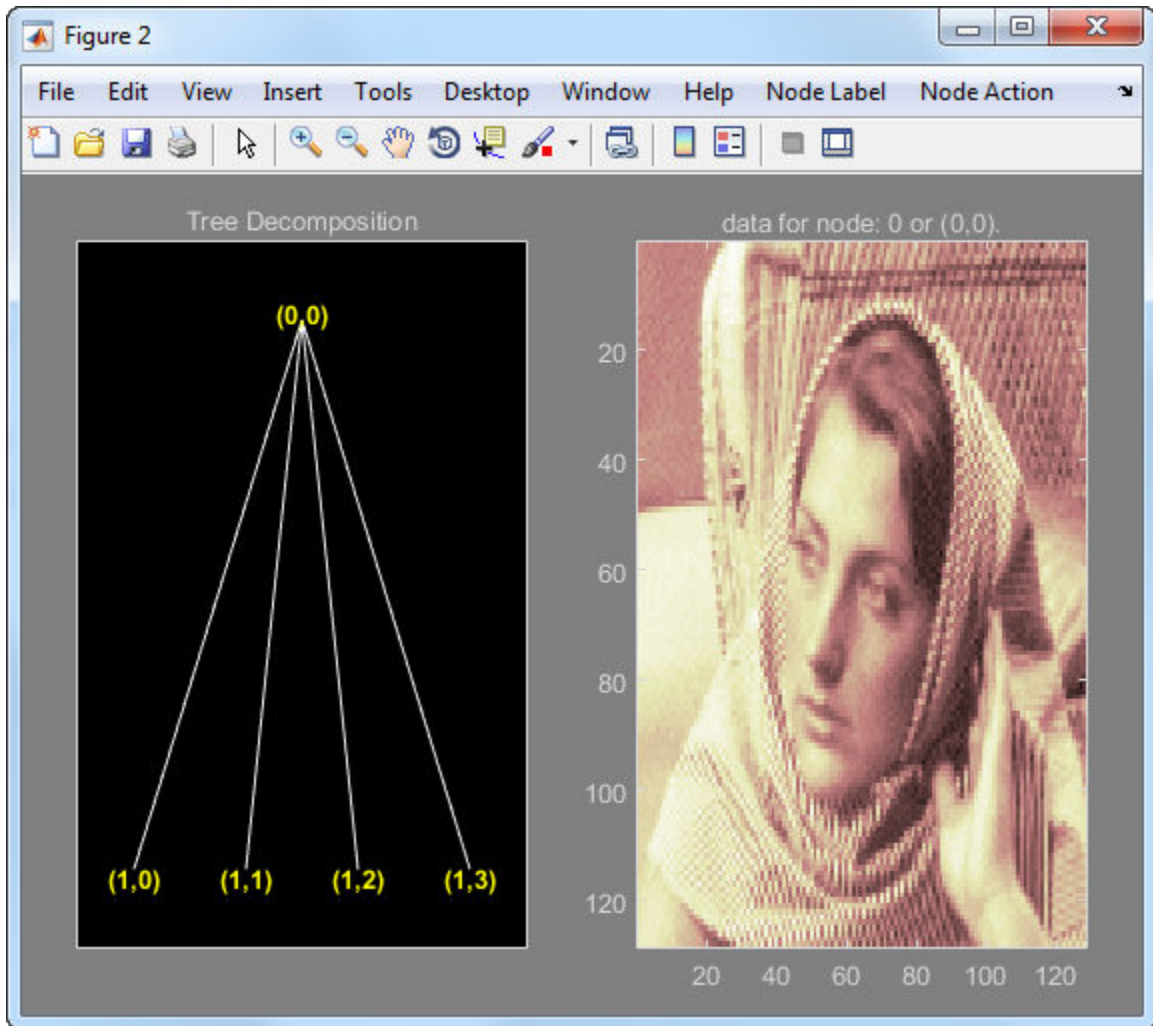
Figure 2

File Edit View Insert Tools Desktop Window Help Node Label Node Action

Tree Decomposition

(0,0)

(1,0) (1,1) (1,2) (1,3)

data for node: 0 or (0,0).

20
40
60
80
100
120

20 40 60 80 100 120